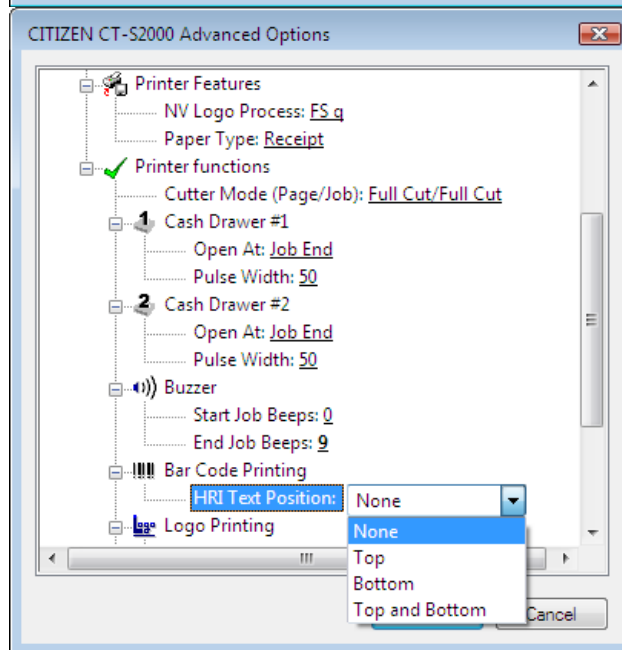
CITIZEN CT-S2000 Advanced Options

Printer Features
NV Logo Process: FS q
Paper Type: Receipt
Printer functions
Cutter Mode (Page/Job): Full Cut/Full Cut
1 Cash Drawer #1
Open At: Job End
Pulse Width: 50
2 Cash Drawer #2
Open At: Job End
Pulse Width: 50
Buzzer
Start Job Beeps: 0
End Job Beeps: 9
Bar Code Printing
HRI Text Position: None
Logo Printing

None
Top
Bottom
Top and Bottom

Cancel